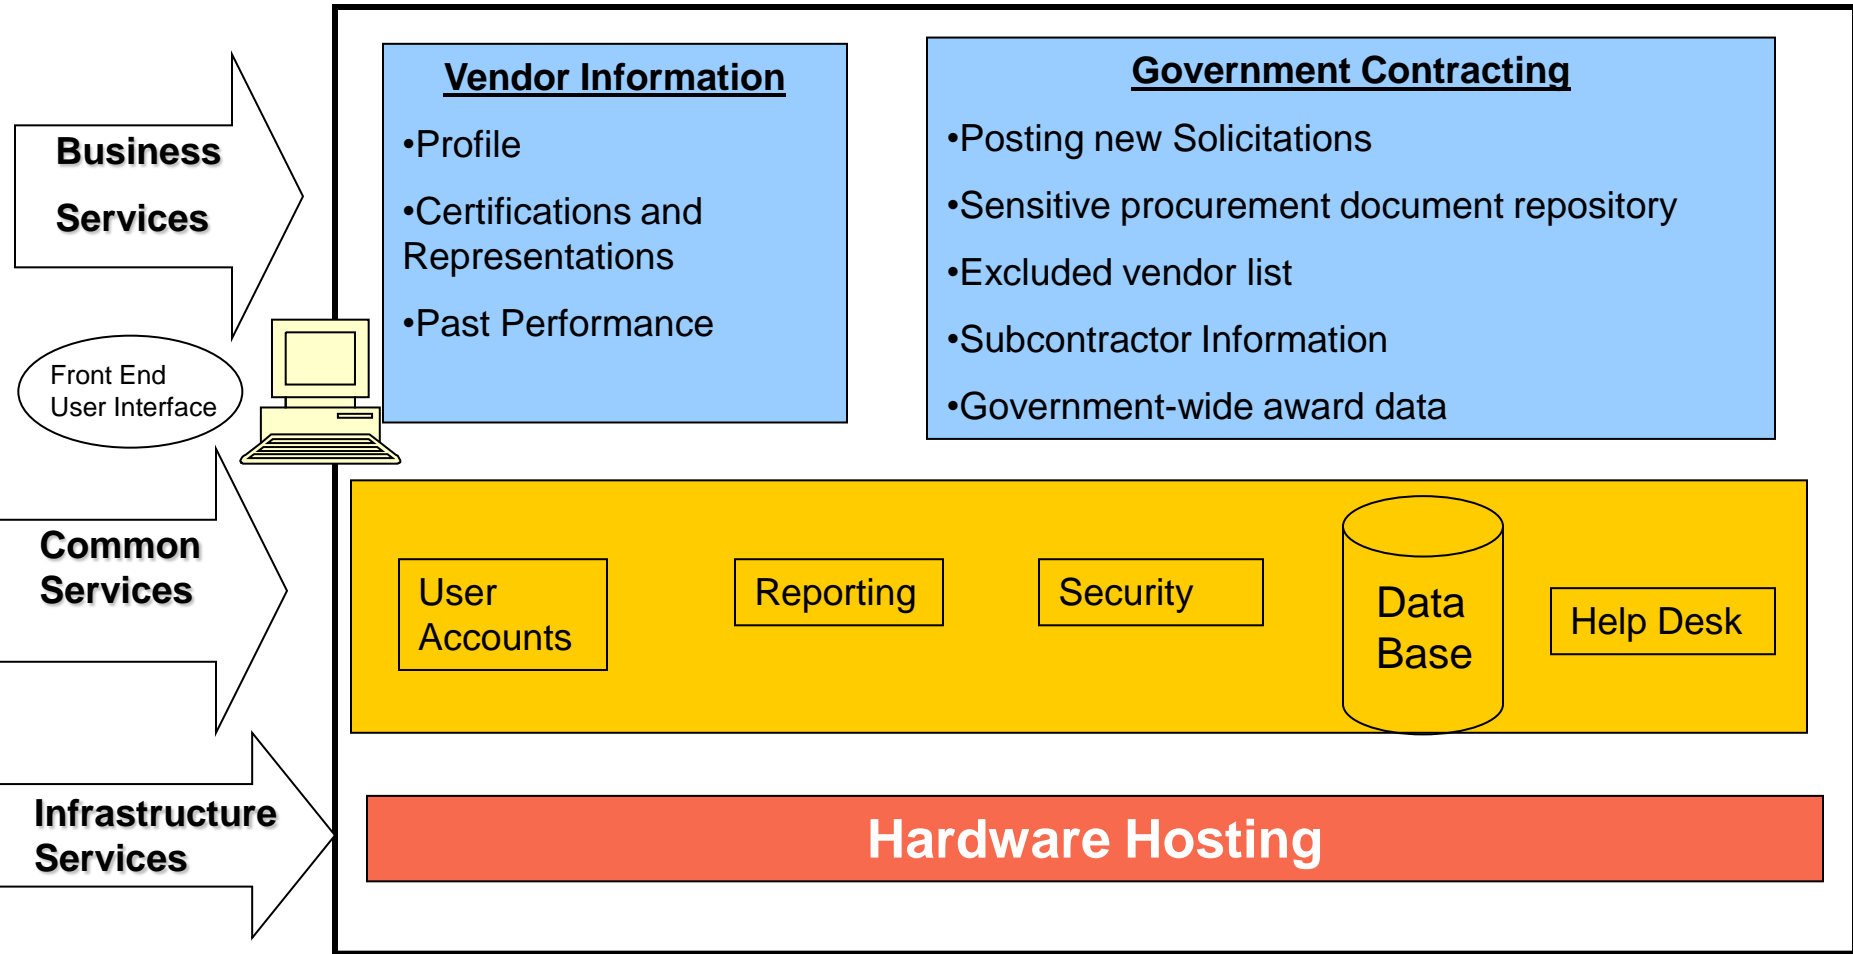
Business Services

Front End User Interface

Common Services

Infrastructure Services

Vendor Information

•Profile

•Certifications and Representations

•Past Performance

Government Contracting

•Posting new Solicitations

•Sensitive procurement document repository

•Excluded vendor list

•Subcontractor Information

•Government-wide award data

User Accounts

Reporting

Security

Data Base

Help Desk

Hardware Hosting